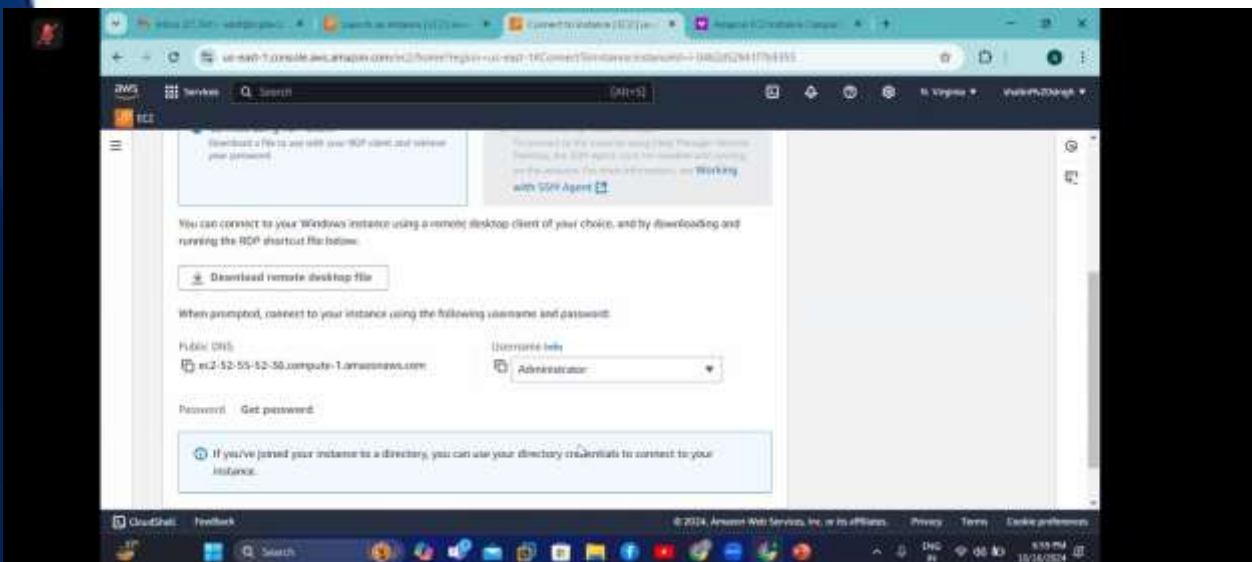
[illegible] | Search in Amazon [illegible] | Connect to instance | EC2 | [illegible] | Amazon EC2 Instance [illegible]

us-east-1.console.aws.amazon.com/ec2/home?region=us-east-1#ConnectToInstance:instanceId=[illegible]

aws Services Search [Alt+S] N. Virginia ▼ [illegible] ▼

EC2

Download a file to use with your RDP client and retrieve your password.

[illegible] with SSH Agent

You can connect to your Windows instance using a remote desktop client of your choice, and by downloading and running the RDP shortcut file below.

Download remote desktop file

When prompted, connect to your instance using the following username and password:

Public DNS
ec2-52-55-52-38.compute-1.amazonaws.com

Username Info
Administrator

Password Get password

If you've joined your instance to a directory, you can use your directory credentials to connect to your instance.

CloudShell Feedback © 2024, Amazon Web Services, Inc. or its affiliates. Privacy Terms Cookie preferences

Search ENG IN 6:55 PM 10/16/2024